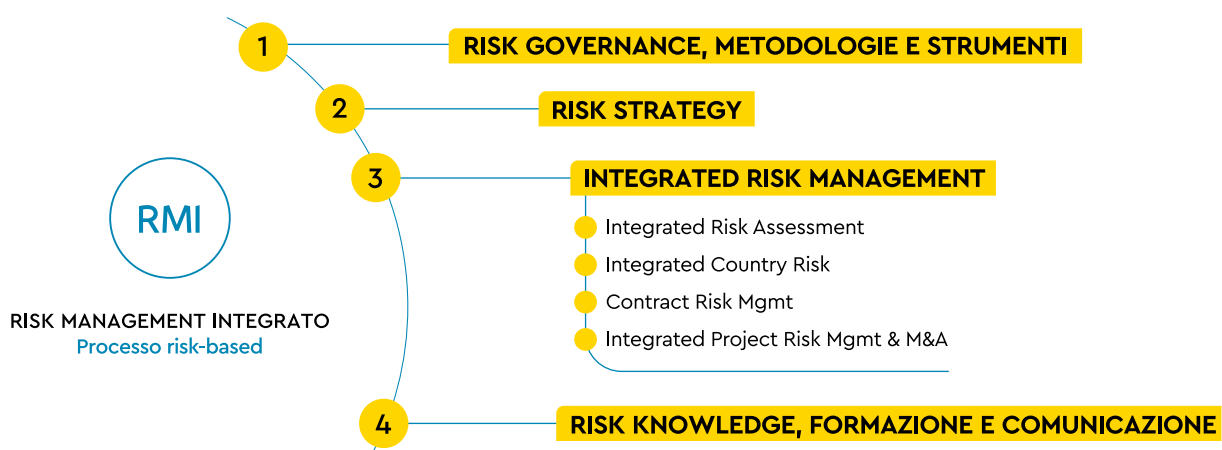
1 RISK GOVERNANCE, METODOLOGIE E STRUMENTI

2 RISK STRATEGY

3 INTEGRATED RISK MANAGEMENT

Integrated Risk Assessment

Integrated Country Risk

Contract Risk Mgmt

Integrated Project Risk Mgmt & M&A

4 RISK KNOWLEDGE, FORMAZIONE E COMUNICAZIONE

RMI

RISK MANAGEMENT INTEGRATO
Processo risk-based